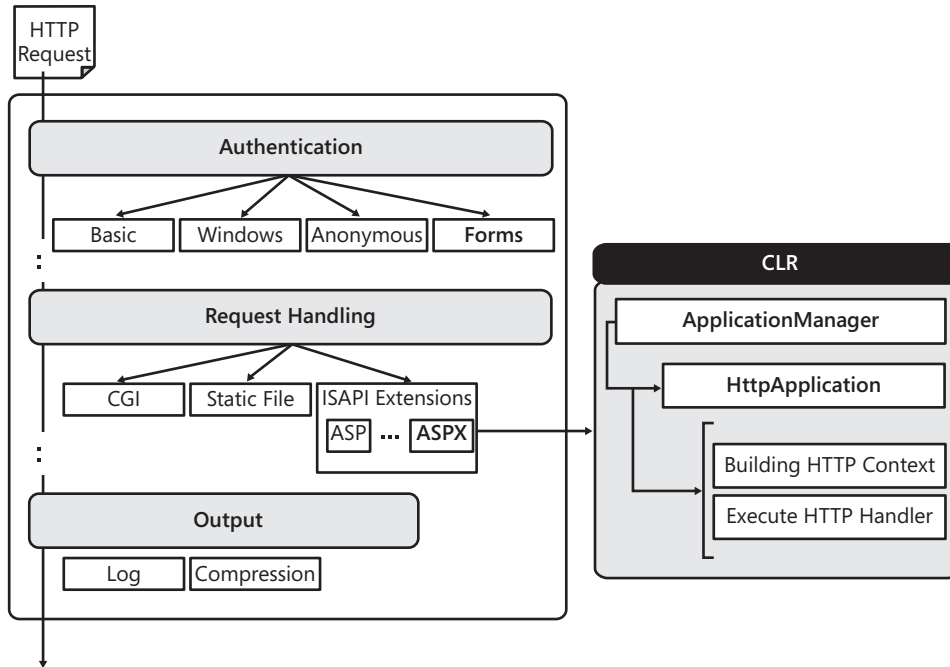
HTTP Request

Authentication

Basic

Windows

Anonymous

Forms

Request Handling

CGI

Static File

ISAPI Extensions

ASP

...

ASPX

Output

Log

Compression

CLR

ApplicationManager

HttpApplication

Building HTTP Context

Execute HTTP Handler